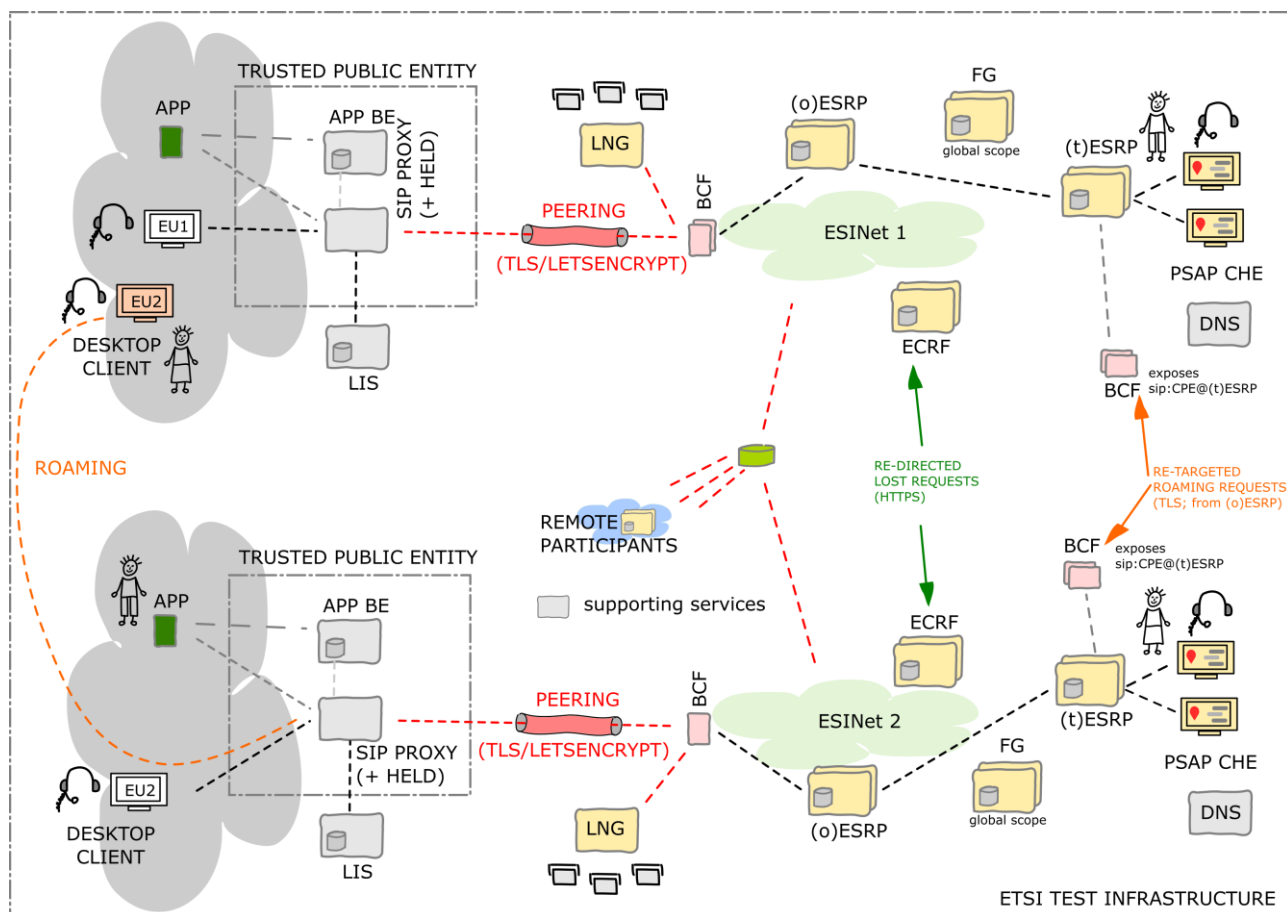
TRUSTED PUBLIC ENTITY
APP
APP BE
SIP PROXY (+ HELD)
EU1
EU2
DESKTOP CLIENT
LIS
LNG
PEERING
(TLS/LETSENCRYPT)
BCF
(o)ESRP
FG
global scope
(t)ESRP
ESINet 1
PSAP CHE
DNS
ECRF
exposes sip:CPE@(t)ESRP
BCF
ROAMING
RE-DIRECTED LOST REQUESTS (HTTPS)
RE-TARGETED ROAMING REQUESTS (TLS; from (o)ESRP)
REMOTE PARTICIPANTS
BCF
exposes sip:CPE@(t)ESRP
TRUSTED PUBLIC ENTITY
APP
APP BE
supporting services
ECRF
PEERING
(TLS/LETSENCRYPT)
BCF
ESINet 2
(t)ESRP
SIP PROXY (+ HELD)
EU2
DESKTOP CLIENT
FG
global scope
PSAP CHE
(o)ESRP
DNS
LNG
LIS
ETSI TEST INFRASTRUCTURE